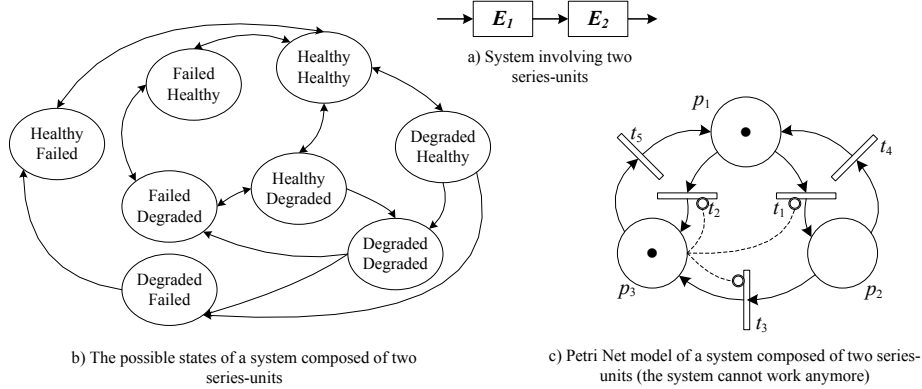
$E_1$ $E_2$

a) System involving two series-units

Failed Healthy

Healthy Healthy

Healthy Failed

Degraded Healthy

Healthy Degraded

Failed Degraded

Degraded Degraded

Degraded Failed

b) The possible states of a system composed of two series-units

$p_1$

$t_5$

$t_4$

$t_2$

$t_1$

$p_3$

$p_2$

$t_3$

c) Petri Net model of a system composed of two series-units (the system cannot work anymore)